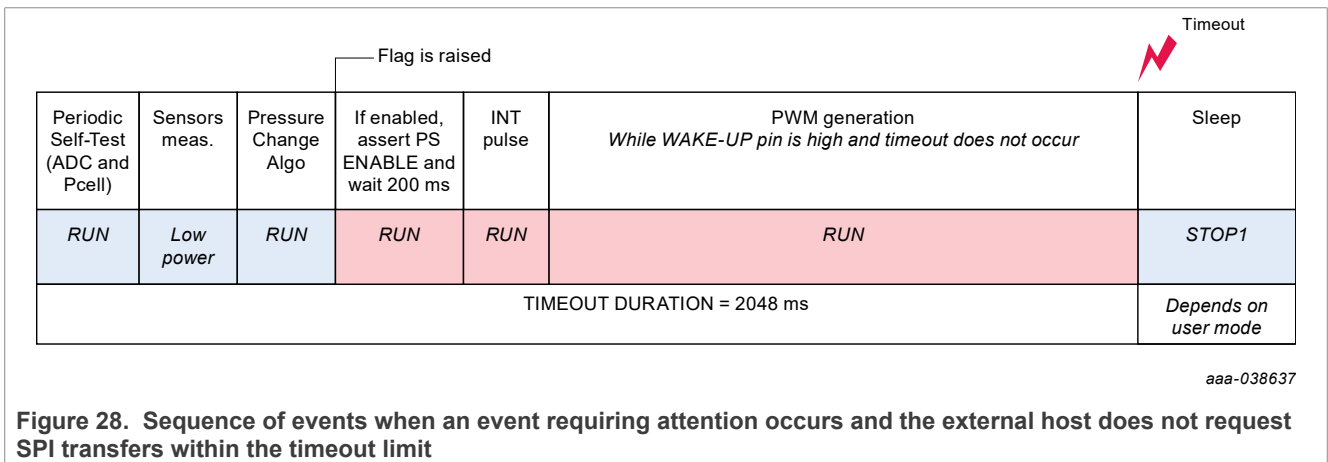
Timeout

Flag is raised

| Periodic Self-Test (ADC and Pcell) | Sensors meas. | Pressure Change Algo | If enabled, assert PS ENABLE and wait 200 ms | INT pulse | PWM generation *While WAKE-UP pin is high and timeout does not occur* | Sleep |
|---|---|---|---|---|---|---|
| *RUN* | *Low power* | *RUN* | *RUN* | *RUN* | *RUN* | *STOP1* |
| TIMEOUT DURATION = 2048 ms | | | | | | *Depends on user mode* |

*aaa-038637*

**Figure 28. Sequence of events when an event requiring attention occurs and the external host does not request SPI transfers within the timeout limit**